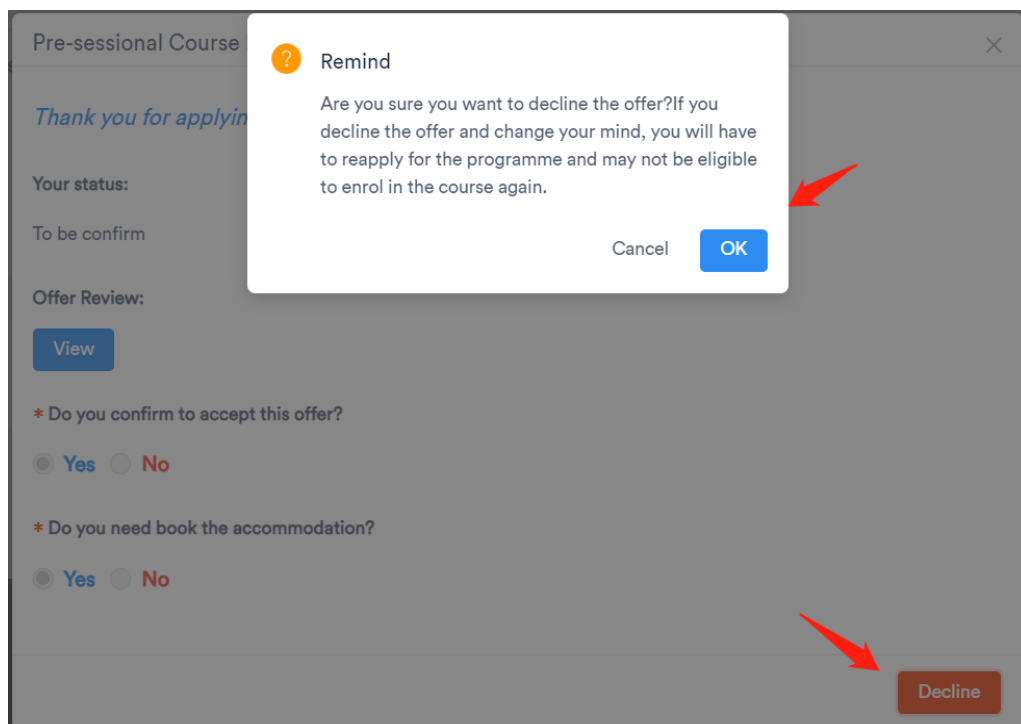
Pre-sessional Course

×

Thank you for applyin

Your status:

To be confirm

Offer Review:

View

* Do you confirm to accept this offer?

Yes No

* Do you need book the accommodation?

Yes No

Decline

?

Remind

Are you sure you want to decline the offer?If you decline the offer and change your mind, you will have to reapply for the programme and may not be eligible to enrol in the course again.

Cancel OK